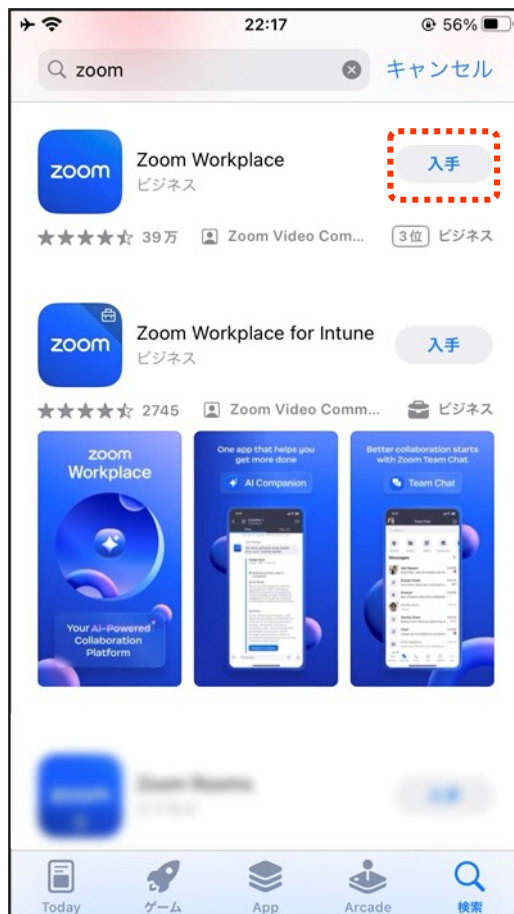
22:17
56%

zoom
キャンセル

zoom
Zoom Workplace
ビジネス
入手
39万
Zoom Video Com...
3位 ビジネス

zoom
Zoom Workplace for Intune
ビジネス
入手
2745
Zoom Video Comm...
ビジネス

zoom Workplace
Your AI-Powered Collaboration Platform

One app that helps you get more done
AI Companion

Better collaboration starts with Zoom Team Chat
Team Chat

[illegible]

Today
ゲーム
App
Arcade
検索